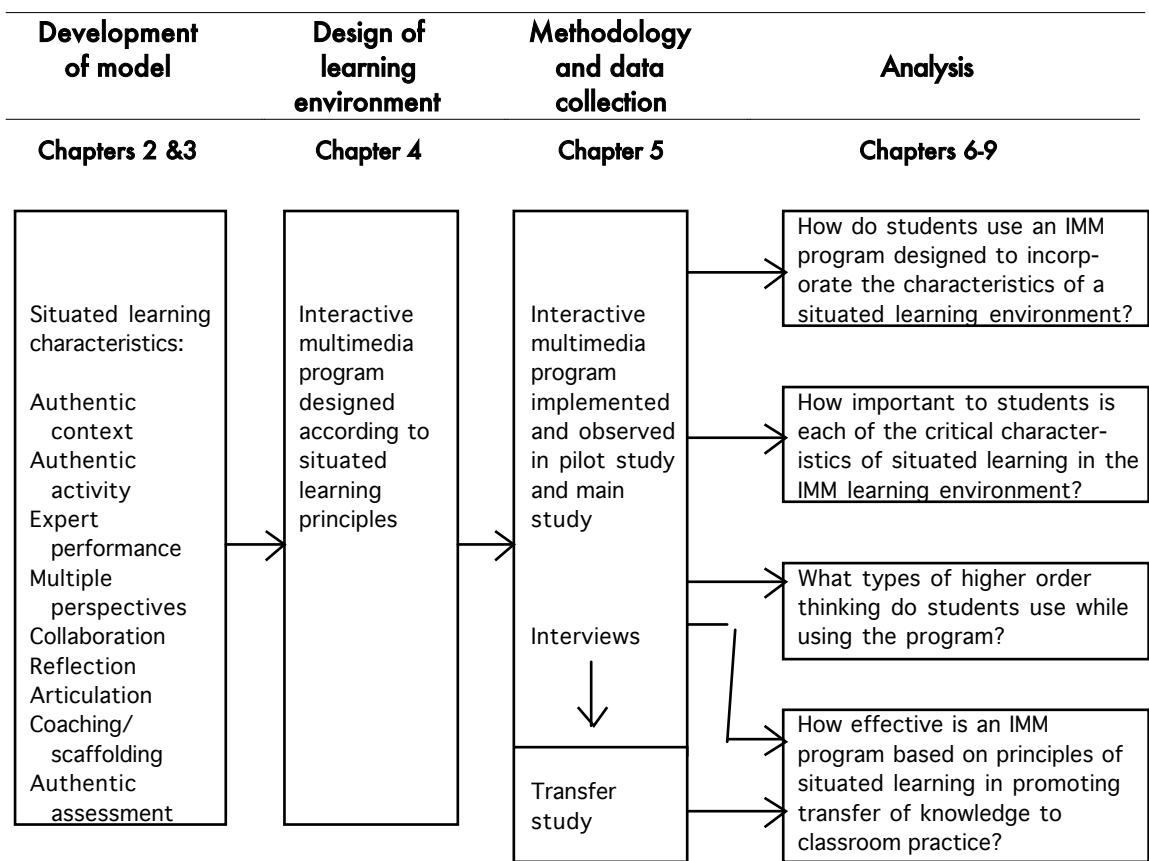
| Development of model | Design of learning environment | Methodology and data collection | Analysis |
|---|---|---|---|
| Chapters 2 &3 | Chapter 4 | Chapter 5 | Chapters 6-9 |

Situated learning characteristics:

Authentic context
Authentic activity
Expert performance
Multiple perspectives
Collaboration
Reflection
Articulation
Coaching/ scaffolding
Authentic assessment

Interactive multimedia program designed according to situated learning principles

Interactive multimedia program implemented and observed in pilot study and main study

Interviews

Transfer study

How do students use an IMM program designed to incorporate the characteristics of a situated learning environment?

How important to students is each of the critical characteristics of situated learning in the IMM learning environment?

What types of higher order thinking do students use while using the program?

How effective is an IMM program based on principles of situated learning in promoting transfer of knowledge to classroom practice?